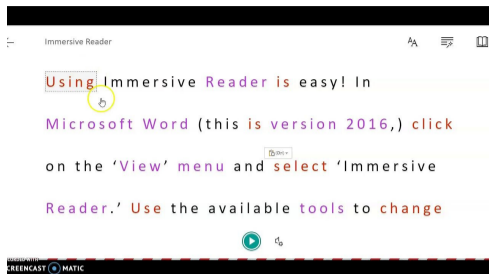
Immersive Reader

Using Immersive Reader is easy! In Microsoft Word (this is version 2016,) click on the 'View' menu and select 'Immersive Reader.' Use the available tools to change

Recorded with
SCREENCAST MATIC